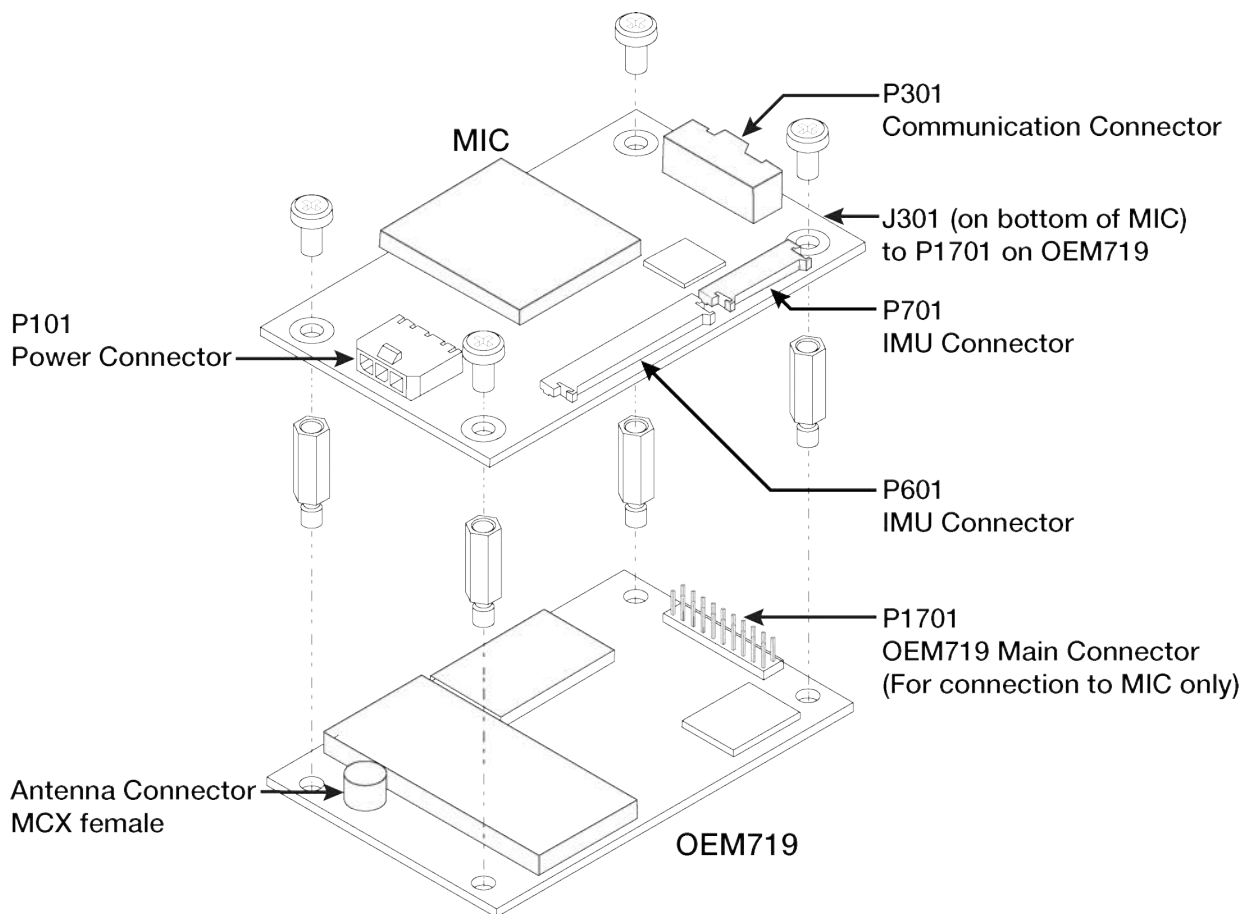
P301
Communication Connector

MIC

J301 (on bottom of MIC)
to P1701 on OEM719

P101
Power Connector

P701
IMU Connector

P601
IMU Connector

P1701
OEM719 Main Connector
(For connection to MIC only)

Antenna Connector
MCX female

OEM719